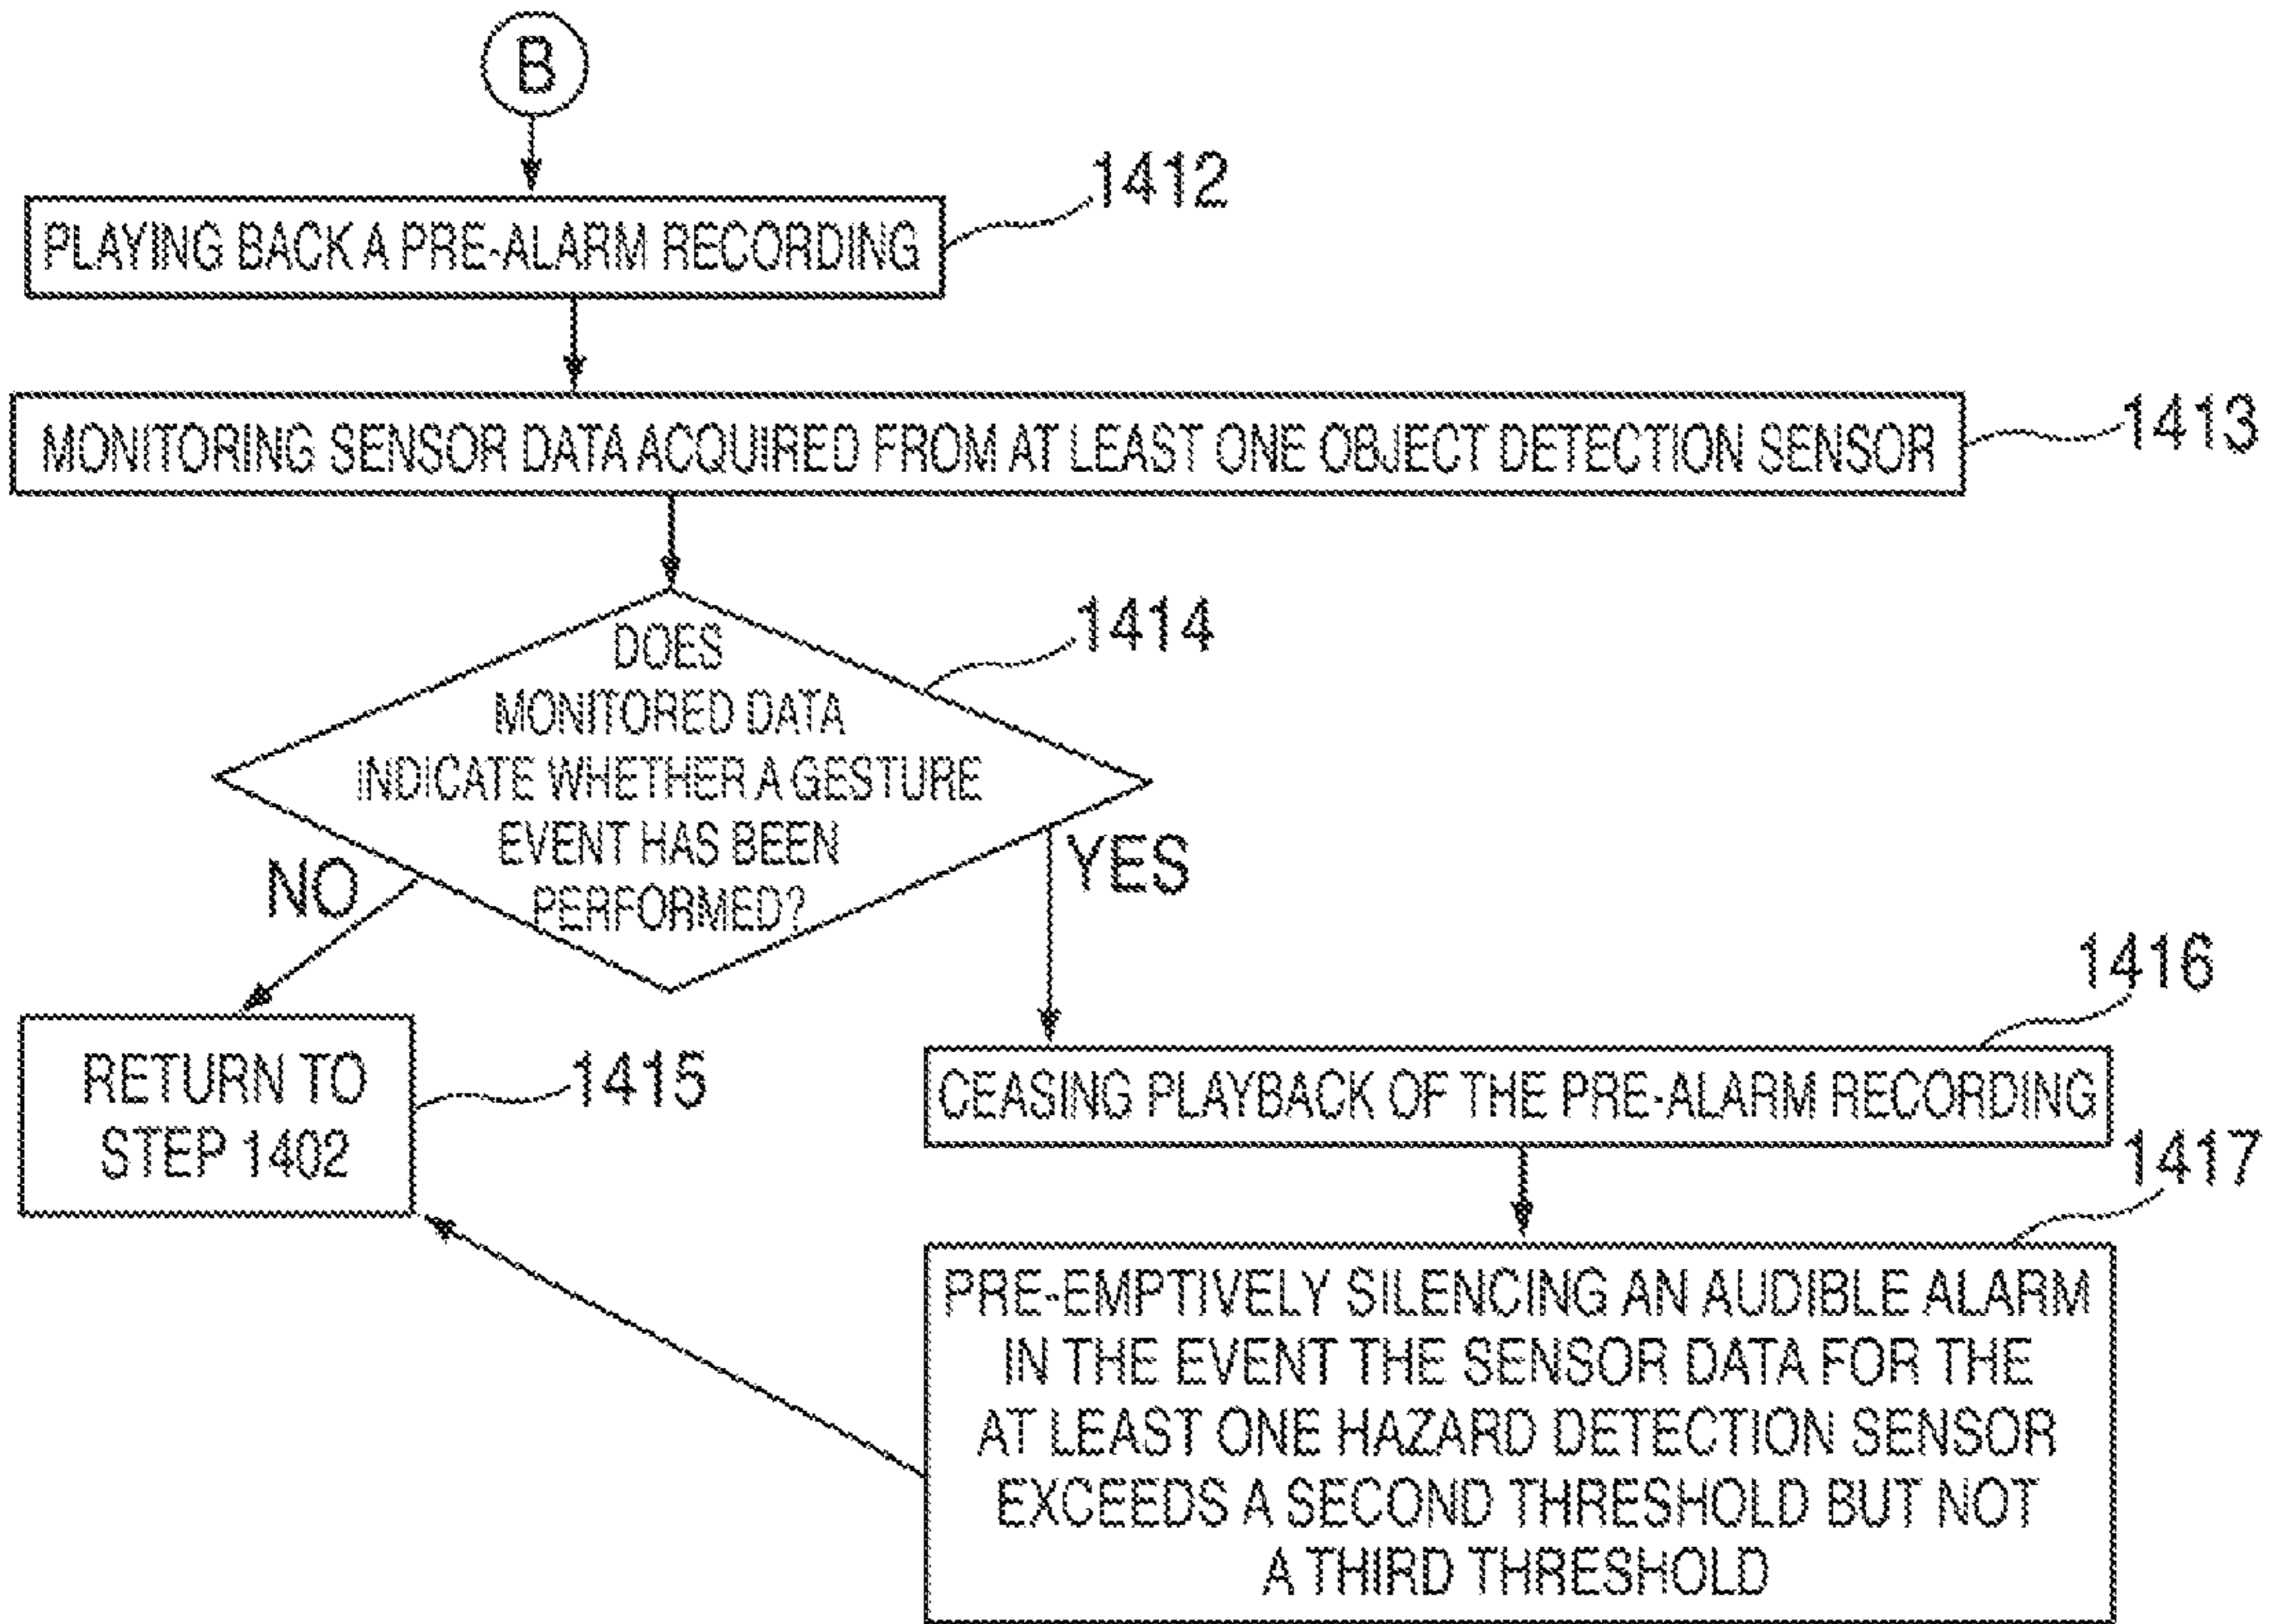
B

PLAYING BACK A PRE-ALARM RECORDING

1412

MONITORING SENSOR DATA ACQUIRED FROM AT LEAST ONE OBJECT DETECTION SENSOR

1413

DOES MONITORED DATA INDICATE WHETHER A GESTURE EVENT HAS BEEN PERFORMED?

1414

NO

YES

RETURN TO STEP 1402

1415

CEASING PLAYBACK OF THE PRE-ALARM RECORDING

1416

1417

PRE-EMPTIVELY SILENCING AN AUDIBLE ALARM IN THE EVENT THE SENSOR DATA FOR THE AT LEAST ONE HAZARD DETECTION SENSOR EXCEEDS A SECOND THRESHOLD BUT NOT A THIRD THRESHOLD